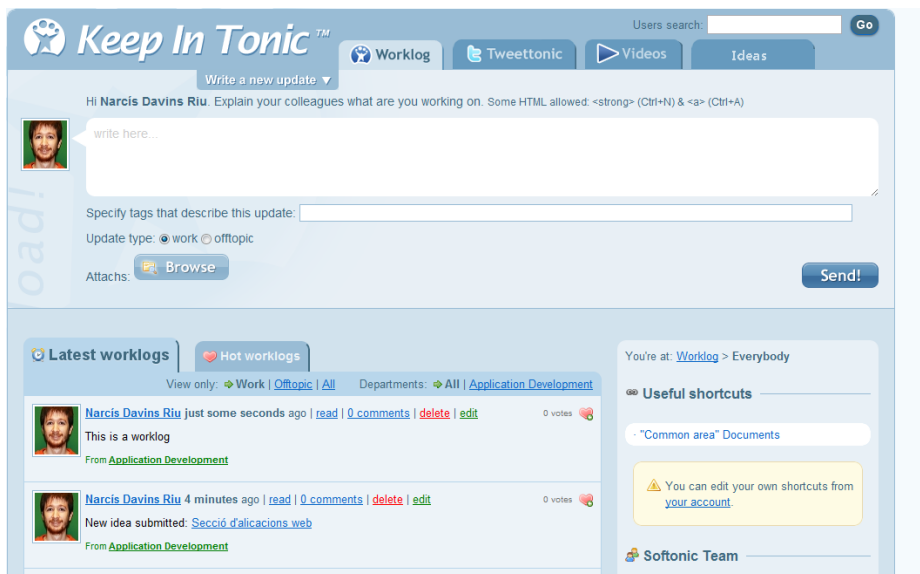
Keep In Tonic™

Users search: Go

Worklog Tweettonic Videos Ideas

Write a new update ▼

Hi Narcís Davins Riu. Explain your colleagues what are you working on. Some HTML allowed: <strong> (Ctrl+N) & <a> (Ctrl+A)

write here...

Specify tags that describe this update:

Update type: work offtopic

Attachs: Browse

Send!

Latest worklogs

Hot worklogs

View only: Work | Offtopic | All Departments: All | Application Development

Narcís Davins Riu just some seconds ago | read | 0 comments | delete | edit 0 votes

This is a worklog

From Application Development

Narcís Davins Riu 4 minutes ago | read | 0 comments | delete | edit 0 votes

New idea submitted: Secció d'alicacions web

From Application Development

You're at: Worklog > Everybody

Useful shortcuts

"Common area" Documents

You can edit your own shortcuts from your account.

Softonic Team